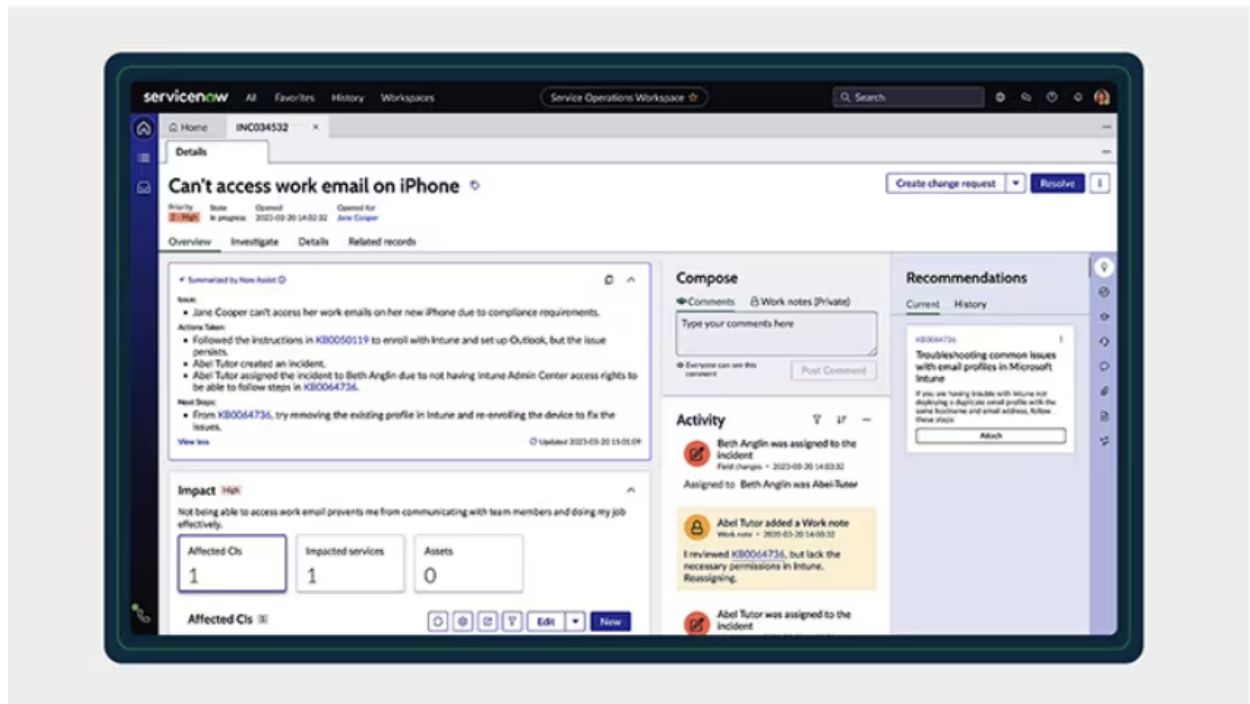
servicenow All Favorites History Workspaces

Service Operations Workspace ☆

Search

Home INC0034532 ×

Details

Can't access work email on iPhone

Create change request Resolve

Priority 2 - High State In progress Opened 2023-03-20 14:03:32 Opened for Jane Cooper

Overview Investigate Details Related records

Summarized by Now Assist

Issue:
• Jane Cooper can't access her work emails on her new iPhone due to compliance requirements.
Actions Taken:
• Followed the instructions in KB0050119 to enroll with Intune and set up Outlook, but the issue persists.
• Abel Tutor created an incident.
• Abel Tutor assigned the incident to Beth Anglin due to not having Intune Admin Center access rights to be able to follow steps in KB0064736.
Next Steps:
• From KB0064736, try removing the existing profile in Intune and re-enrolling the device to fix the issues.
View less

Updated 2023-03-20 15:01:09

Impact High

Not being able to access work email prevents me from communicating with team members and doing my job effectively.

Affected CIs 1

Impacted services 1

Assets 0

Affected CIs

Edit New

Compose

Comments Work notes (Private)

Type your comments here

Everyone can see this comment

Post Comment

Activity

Beth Anglin was assigned to the incident
Field changes • 2023-03-20 14:03:32
Assigned to Beth Anglin was Abel Tutor

Abel Tutor added a Work note
Work note • 2023-03-20 14:03:32
I reviewed KB0064736, but lack the necessary permissions in Intune. Reassigning.

Abel Tutor was assigned to the incident

Recommendations

Current History

KB0064736

Troubleshooting common issues with email profiles in Microsoft Intune

If you are having trouble with Intune not deploying a duplicate email profile with the same hostname and email address, follow these steps:

Attach